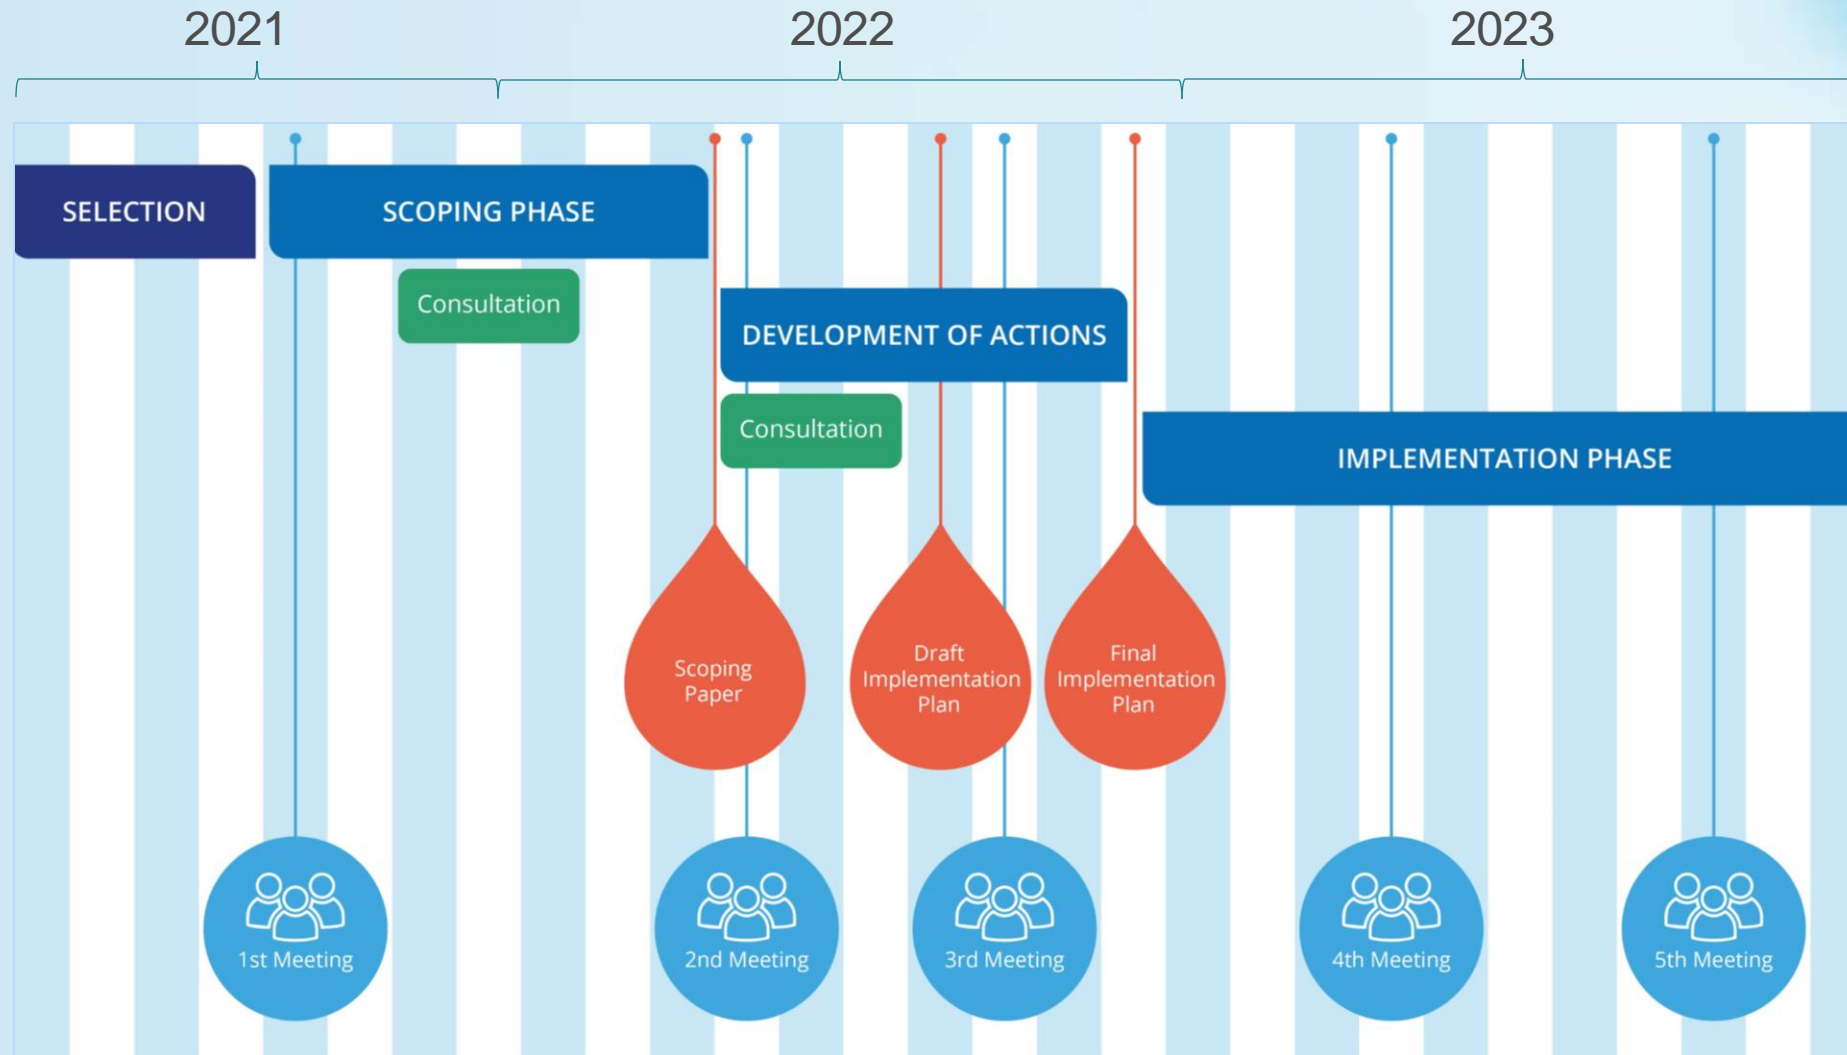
2021

2022

2023

SELECTION

SCOPING PHASE

Consultation

DEVELOPMENT OF ACTIONS

Consultation

IMPLEMENTATION PHASE

Scoping Paper

Draft Implementation Plan

Final Implementation Plan

1st Meeting

2nd Meeting

3rd Meeting

4th Meeting

5th Meeting